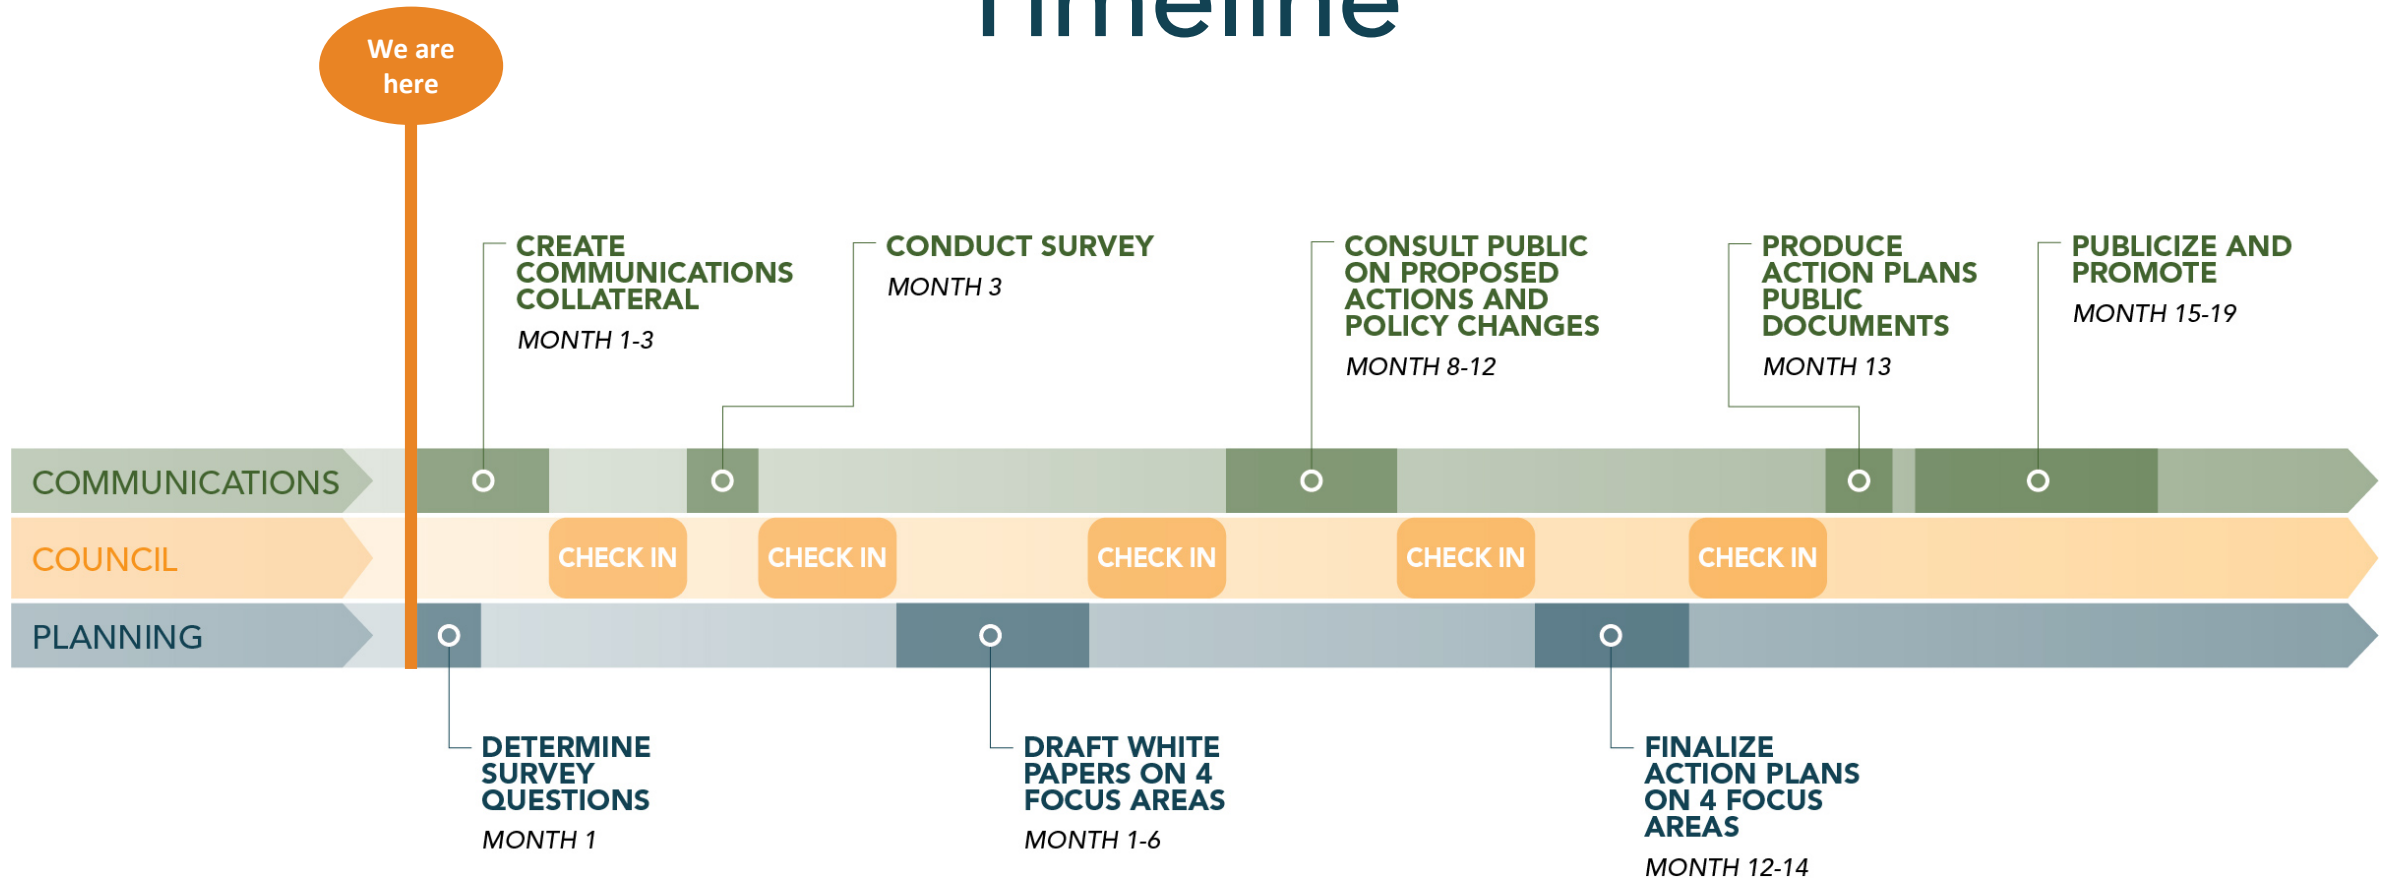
Timeline

We are here

CREATE COMMUNICATIONS COLLATERAL
MONTH 1-3

CONDUCT SURVEY
MONTH 3

CONSULT PUBLIC ON PROPOSED ACTIONS AND POLICY CHANGES
MONTH 8-12

PRODUCE ACTION PLANS PUBLIC DOCUMENTS
MONTH 13

PUBLICIZE AND PROMOTE
MONTH 15-19

COMMUNICATIONS

COUNCIL

CHECK IN

CHECK IN

CHECK IN

CHECK IN

CHECK IN

PLANNING

DETERMINE SURVEY QUESTIONS
MONTH 1

DRAFT WHITE PAPERS ON 4 FOCUS AREAS
MONTH 1-6

FINALIZE ACTION PLANS ON 4 FOCUS AREAS
MONTH 12-14